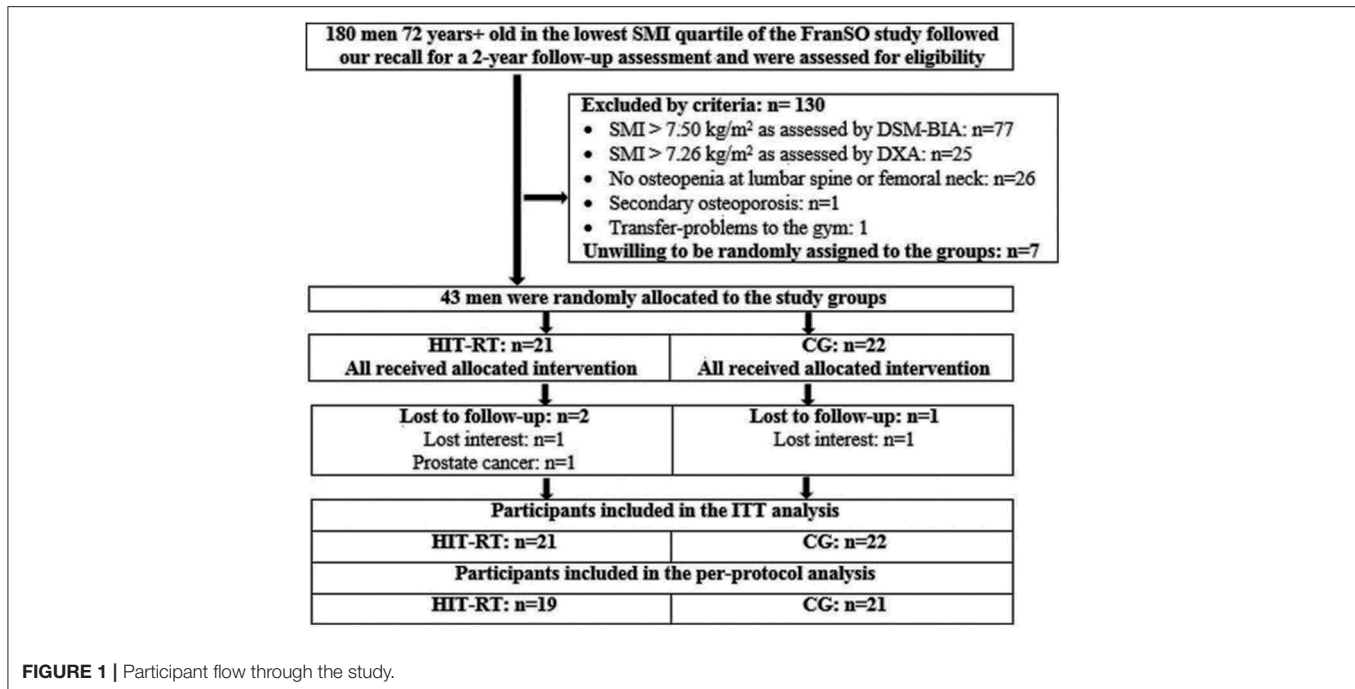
180 men 72 years+ old in the lowest SMI quartile of the FranSO study followed our recall for a 2-year follow-up assessment and were assessed for eligibility

Excluded by criteria: n= 130
- SMI > 7.50 kg/m$^2$ as assessed by DSM-BIA: n=77
- SMI > 7.26 kg/m$^2$ as assessed by DXA: n=25
- No osteopenia at lumbar spine or femoral neck: n=26
- Secondary osteoporosis: n=1
- Transfer-problems to the gym: 1

Unwilling to be randomly assigned to the groups: n=7

43 men were randomly allocated to the study groups

HIT-RT: n=21
All received allocated intervention

CG: n=22
All received allocated intervention

Lost to follow-up: n=2
Lost interest: n=1
Prostate cancer: n=1

Lost to follow-up: n=1
Lost interest: n=1

Participants included in the ITT analysis

| HIT-RT: n=21 | CG: n=22 |
|---|---|

Participants included in the per-protocol analysis

| HIT-RT: n=19 | CG: n=21 |
|---|---|

FIGURE 1 | Participant flow through the study.